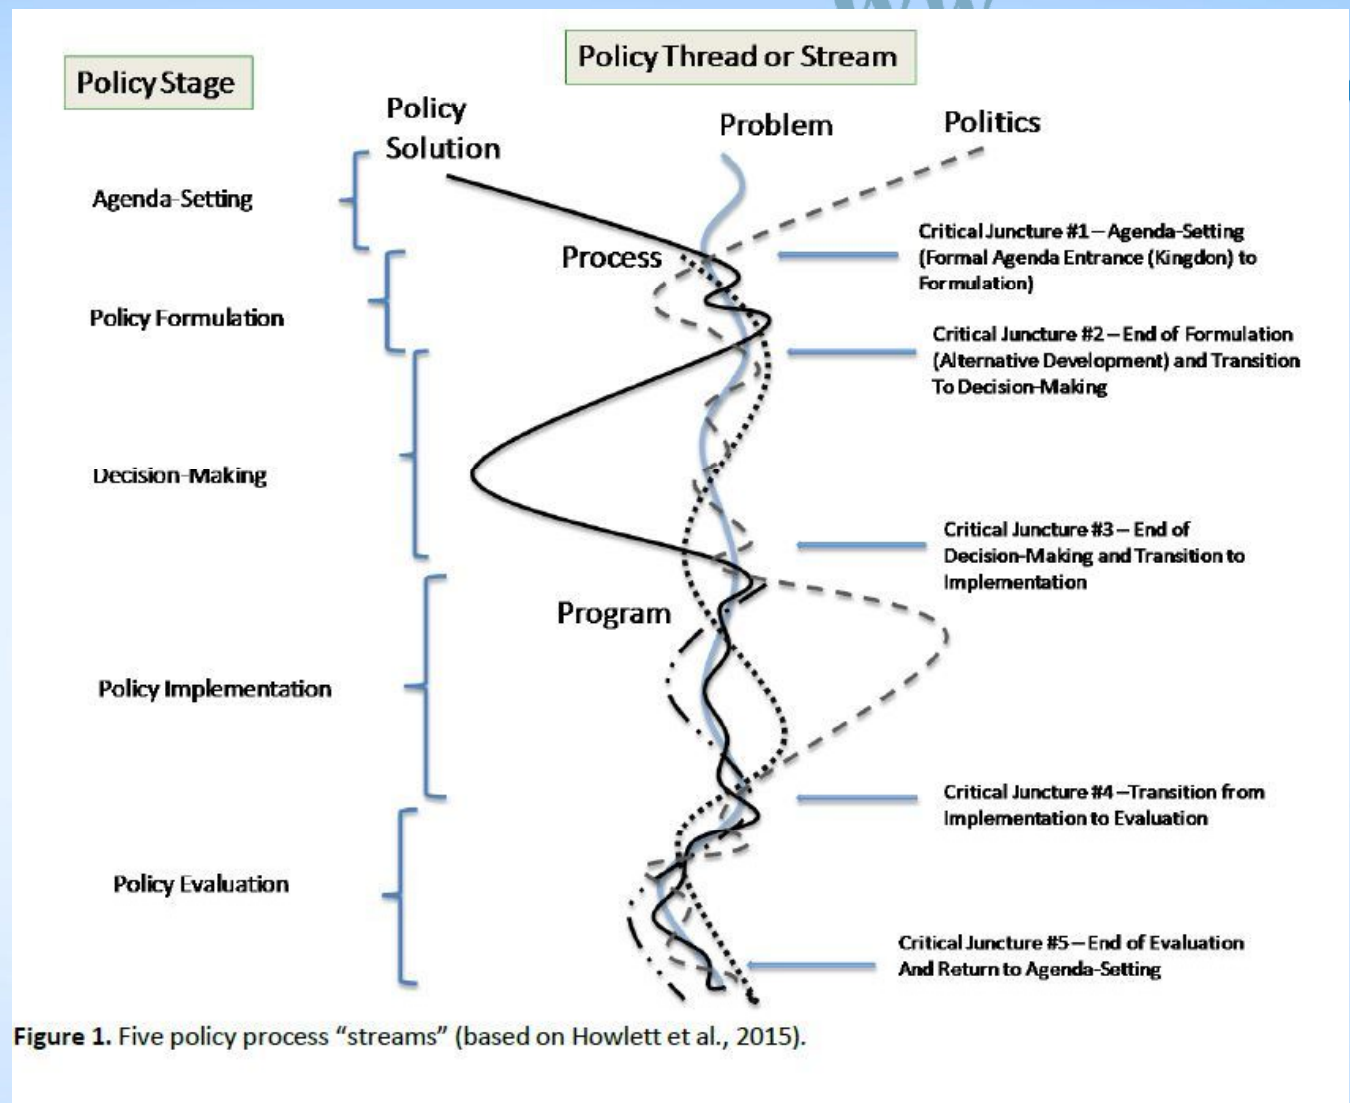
Policy Stage

Policy Thread or Stream

Policy Solution

Problem

Politics

Agenda-Setting

Process

Critical Juncture #1 – Agenda-Setting (Formal Agenda Entrance (Kingdon) to Formulation)

Policy Formulation

Critical Juncture #2 – End of Formulation (Alternative Development) and Transition To Decision-Making

Decision-Making

Critical Juncture #3 – End of Decision-Making and Transition to Implementation

Program

Policy Implementation

Critical Juncture #4 – Transition from Implementation to Evaluation

Policy Evaluation

Critical Juncture #5 – End of Evaluation And Return to Agenda-Setting

**Figure 1.** Five policy process "streams" (based on Howlett et al., 2015).